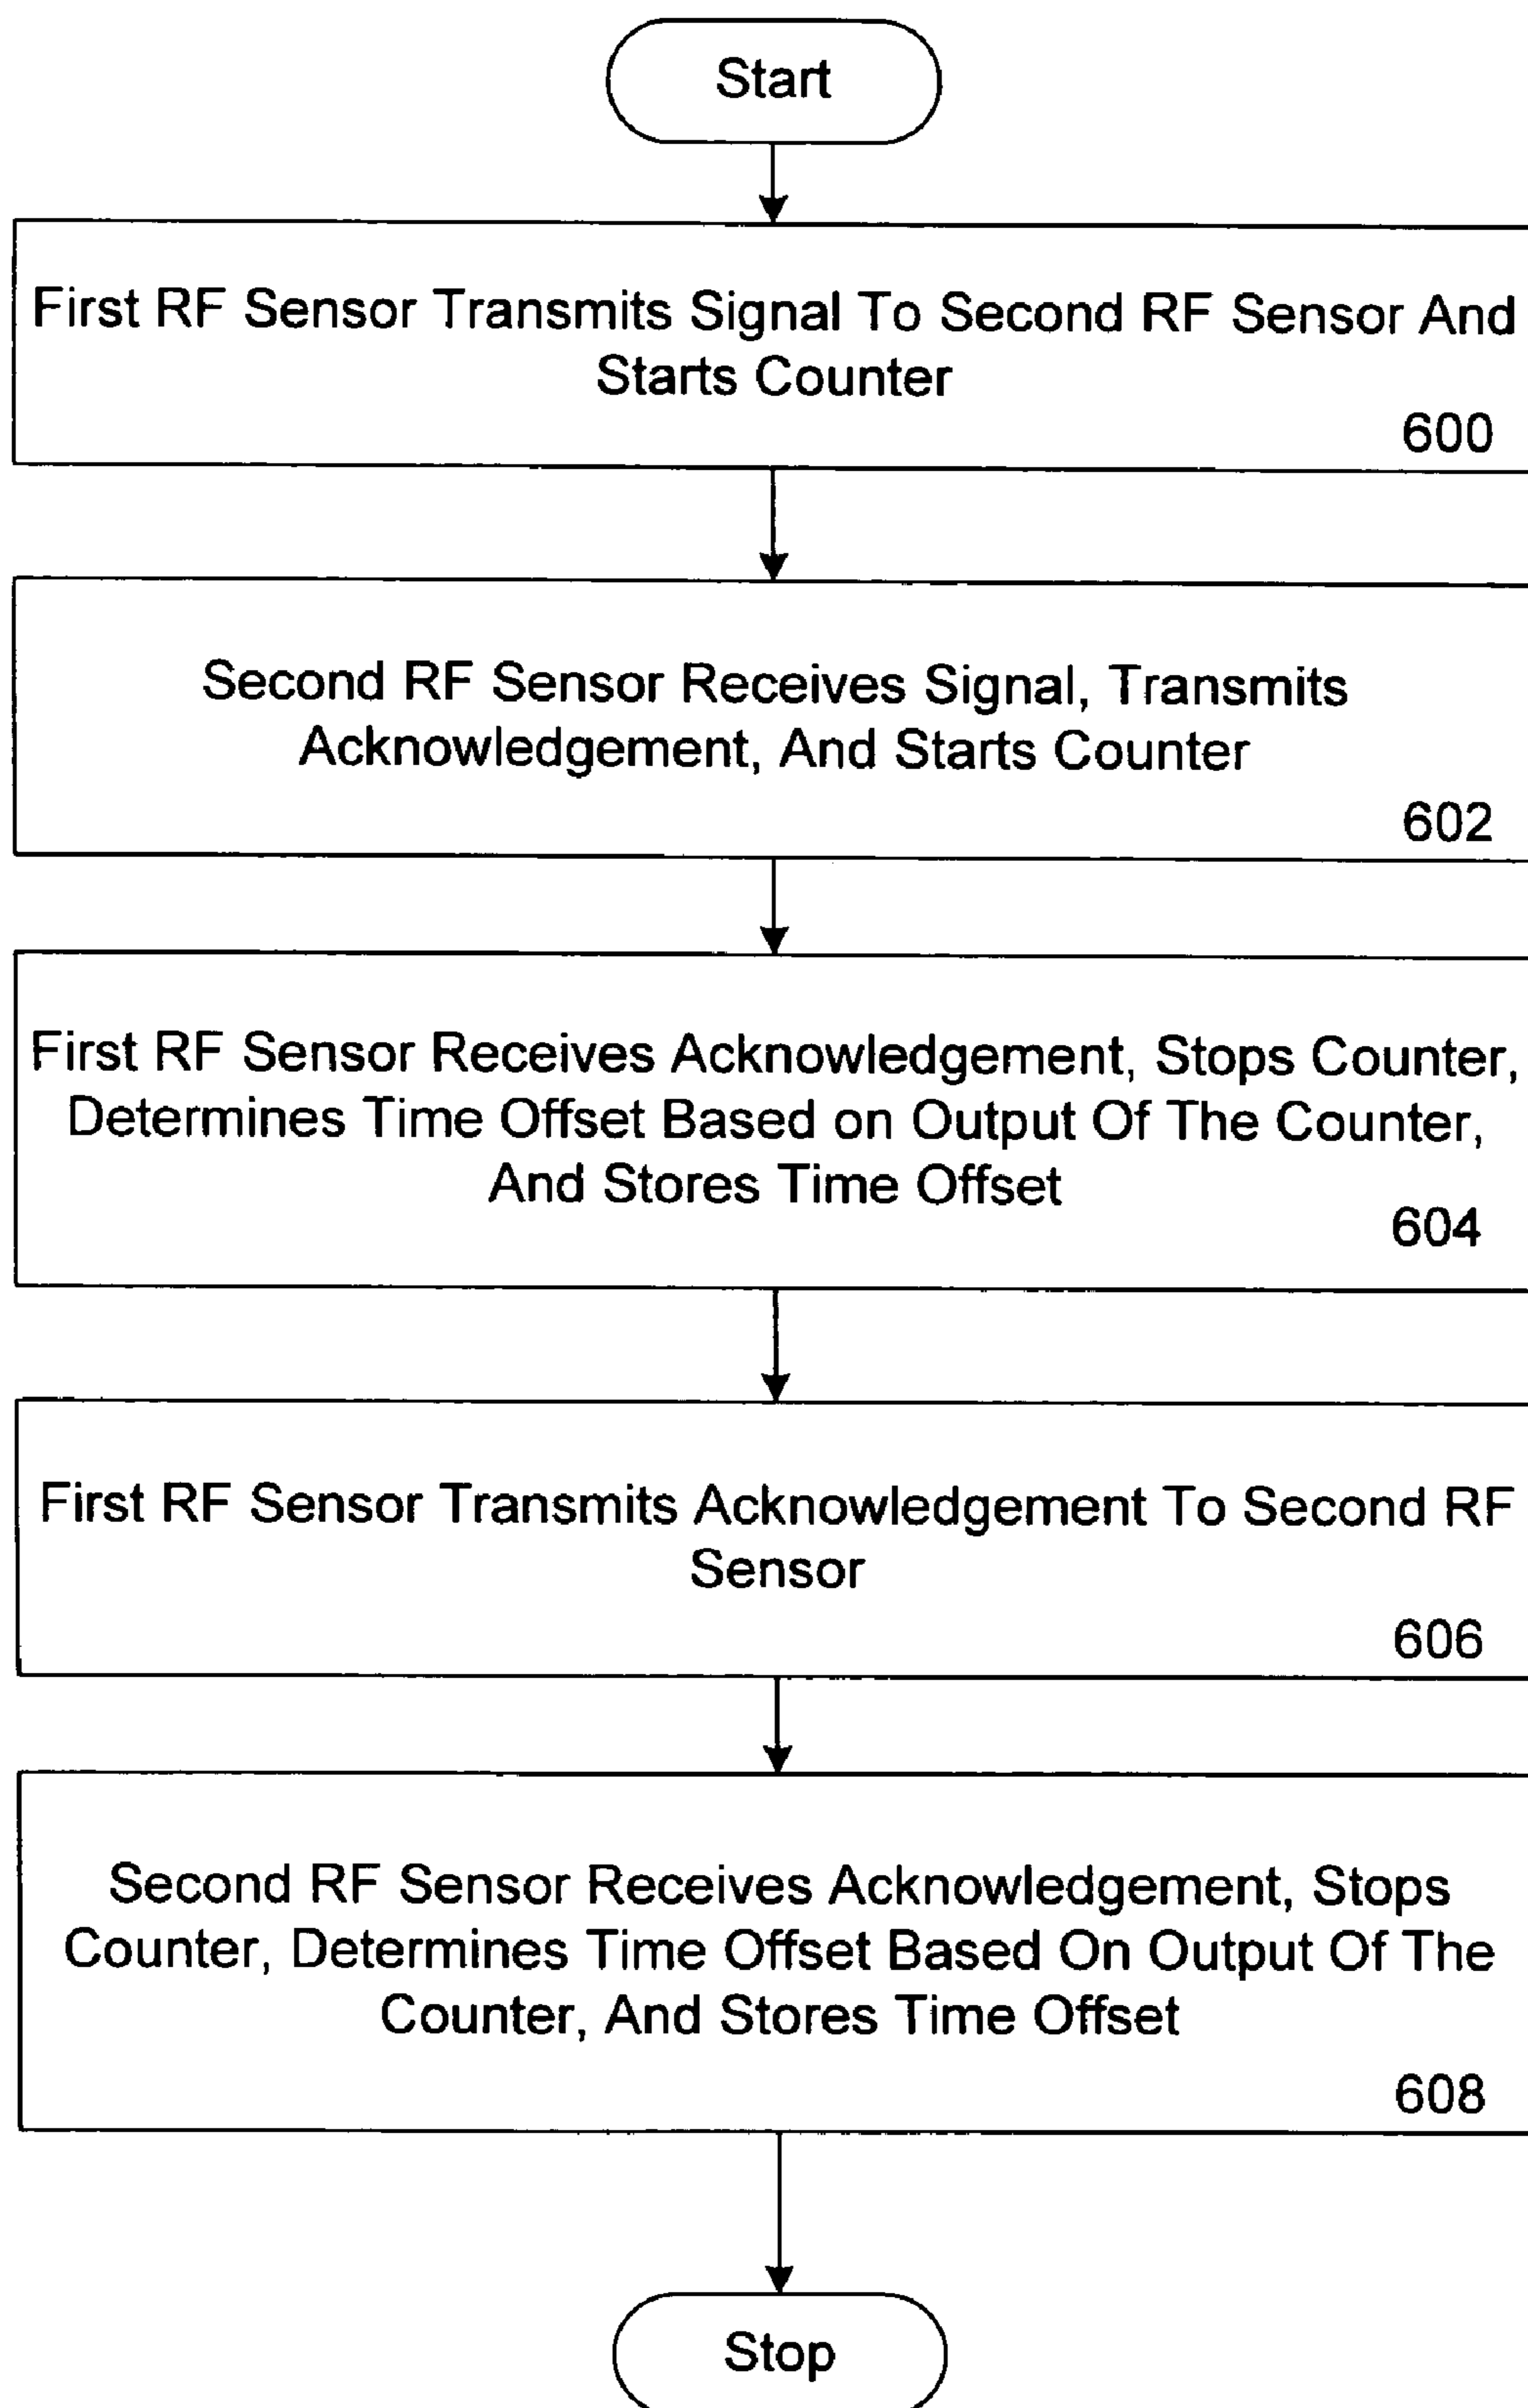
Start

First RF Sensor Transmits Signal To Second RF Sensor And Starts Counter
600

Second RF Sensor Receives Signal, Transmits Acknowledgement, And Starts Counter
602

First RF Sensor Receives Acknowledgement, Stops Counter, Determines Time Offset Based on Output Of The Counter, And Stores Time Offset
604

First RF Sensor Transmits Acknowledgement To Second RF Sensor
606

Second RF Sensor Receives Acknowledgement, Stops Counter, Determines Time Offset Based On Output Of The Counter, And Stores Time Offset
608

Stop